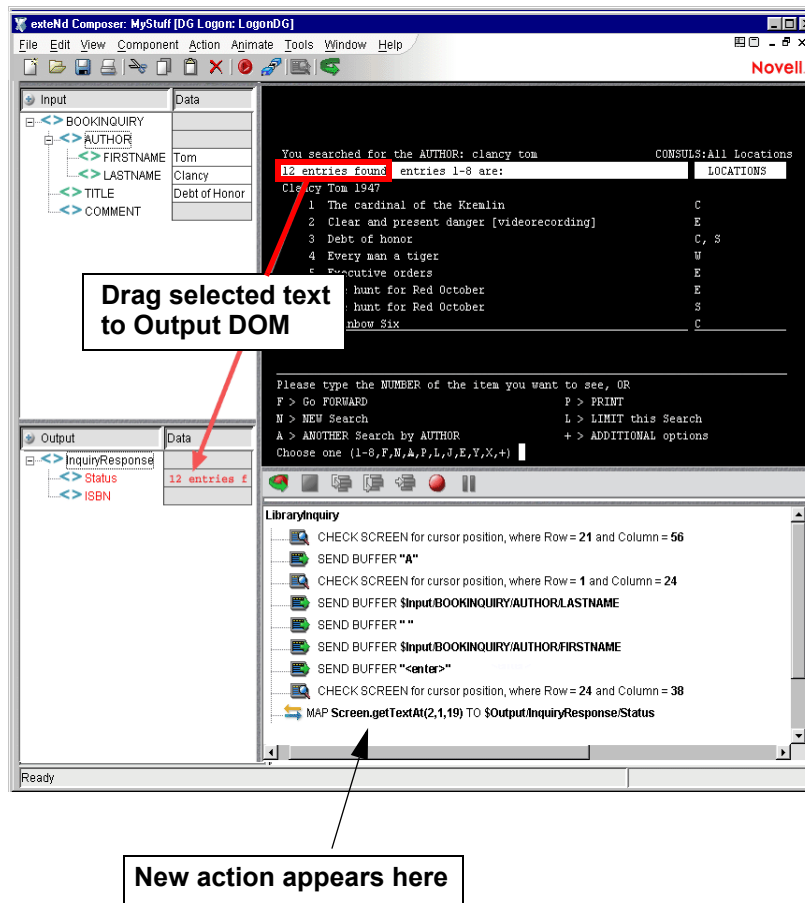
exteNd Composer: MyStuff [DG Logon: LogonDG]

File Edit View Component Action Animate Tools Window Help

Novell.

| Input | Data |
|---|---|
| BOOKINQUIRY | |
| AUTHOR | |
| FIRSTNAME | Tom |
| LASTNAME | Clancy |
| TITLE | Debt of Honor |
| COMMENT | |

You searched for the AUTHOR: clancy tom CONSULS:All Locations
12 entries found entries 1-8 are: LOCATIONS
Clancy Tom 1947
1 The cardinal of the Kremlin C
2 Clear and present danger [videorecording] E
3 Debt of honor C, S
4 Every man a tiger W
5 Executive orders E
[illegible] hunt for Red October E
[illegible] hunt for Red October S
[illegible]nbow Six C

Drag selected text to Output DOM

Please type the NUMBER of the item you want to see, OR
F > Go FORWARD P > PRINT
N > NEW Search L > LIMIT this Search
A > ANOTHER Search by AUTHOR + > ADDITIONAL options
Choose one (1-8,F,N,A,P,L,J,E,Y,X,+)

| Output | Data |
|---|---|
| InquiryResponse | |
| Status | 12 entries f |
| ISBN | |

LibraryInquiry
CHECK SCREEN for cursor position, where Row = 21 and Column = 56
SEND BUFFER "A"
CHECK SCREEN for cursor position, where Row = 1 and Column = 24
SEND BUFFER $Input/BOOKINQUIRY/AUTHOR/LASTNAME
SEND BUFFER " "
SEND BUFFER $Input/BOOKINQUIRY/AUTHOR/FIRSTNAME
SEND BUFFER "<enter>"
CHECK SCREEN for cursor position, where Row = 24 and Column = 38
MAP Screen.getTextAt(2,1,19) TO $Output/InquiryResponse/Status

Ready

New action appears here